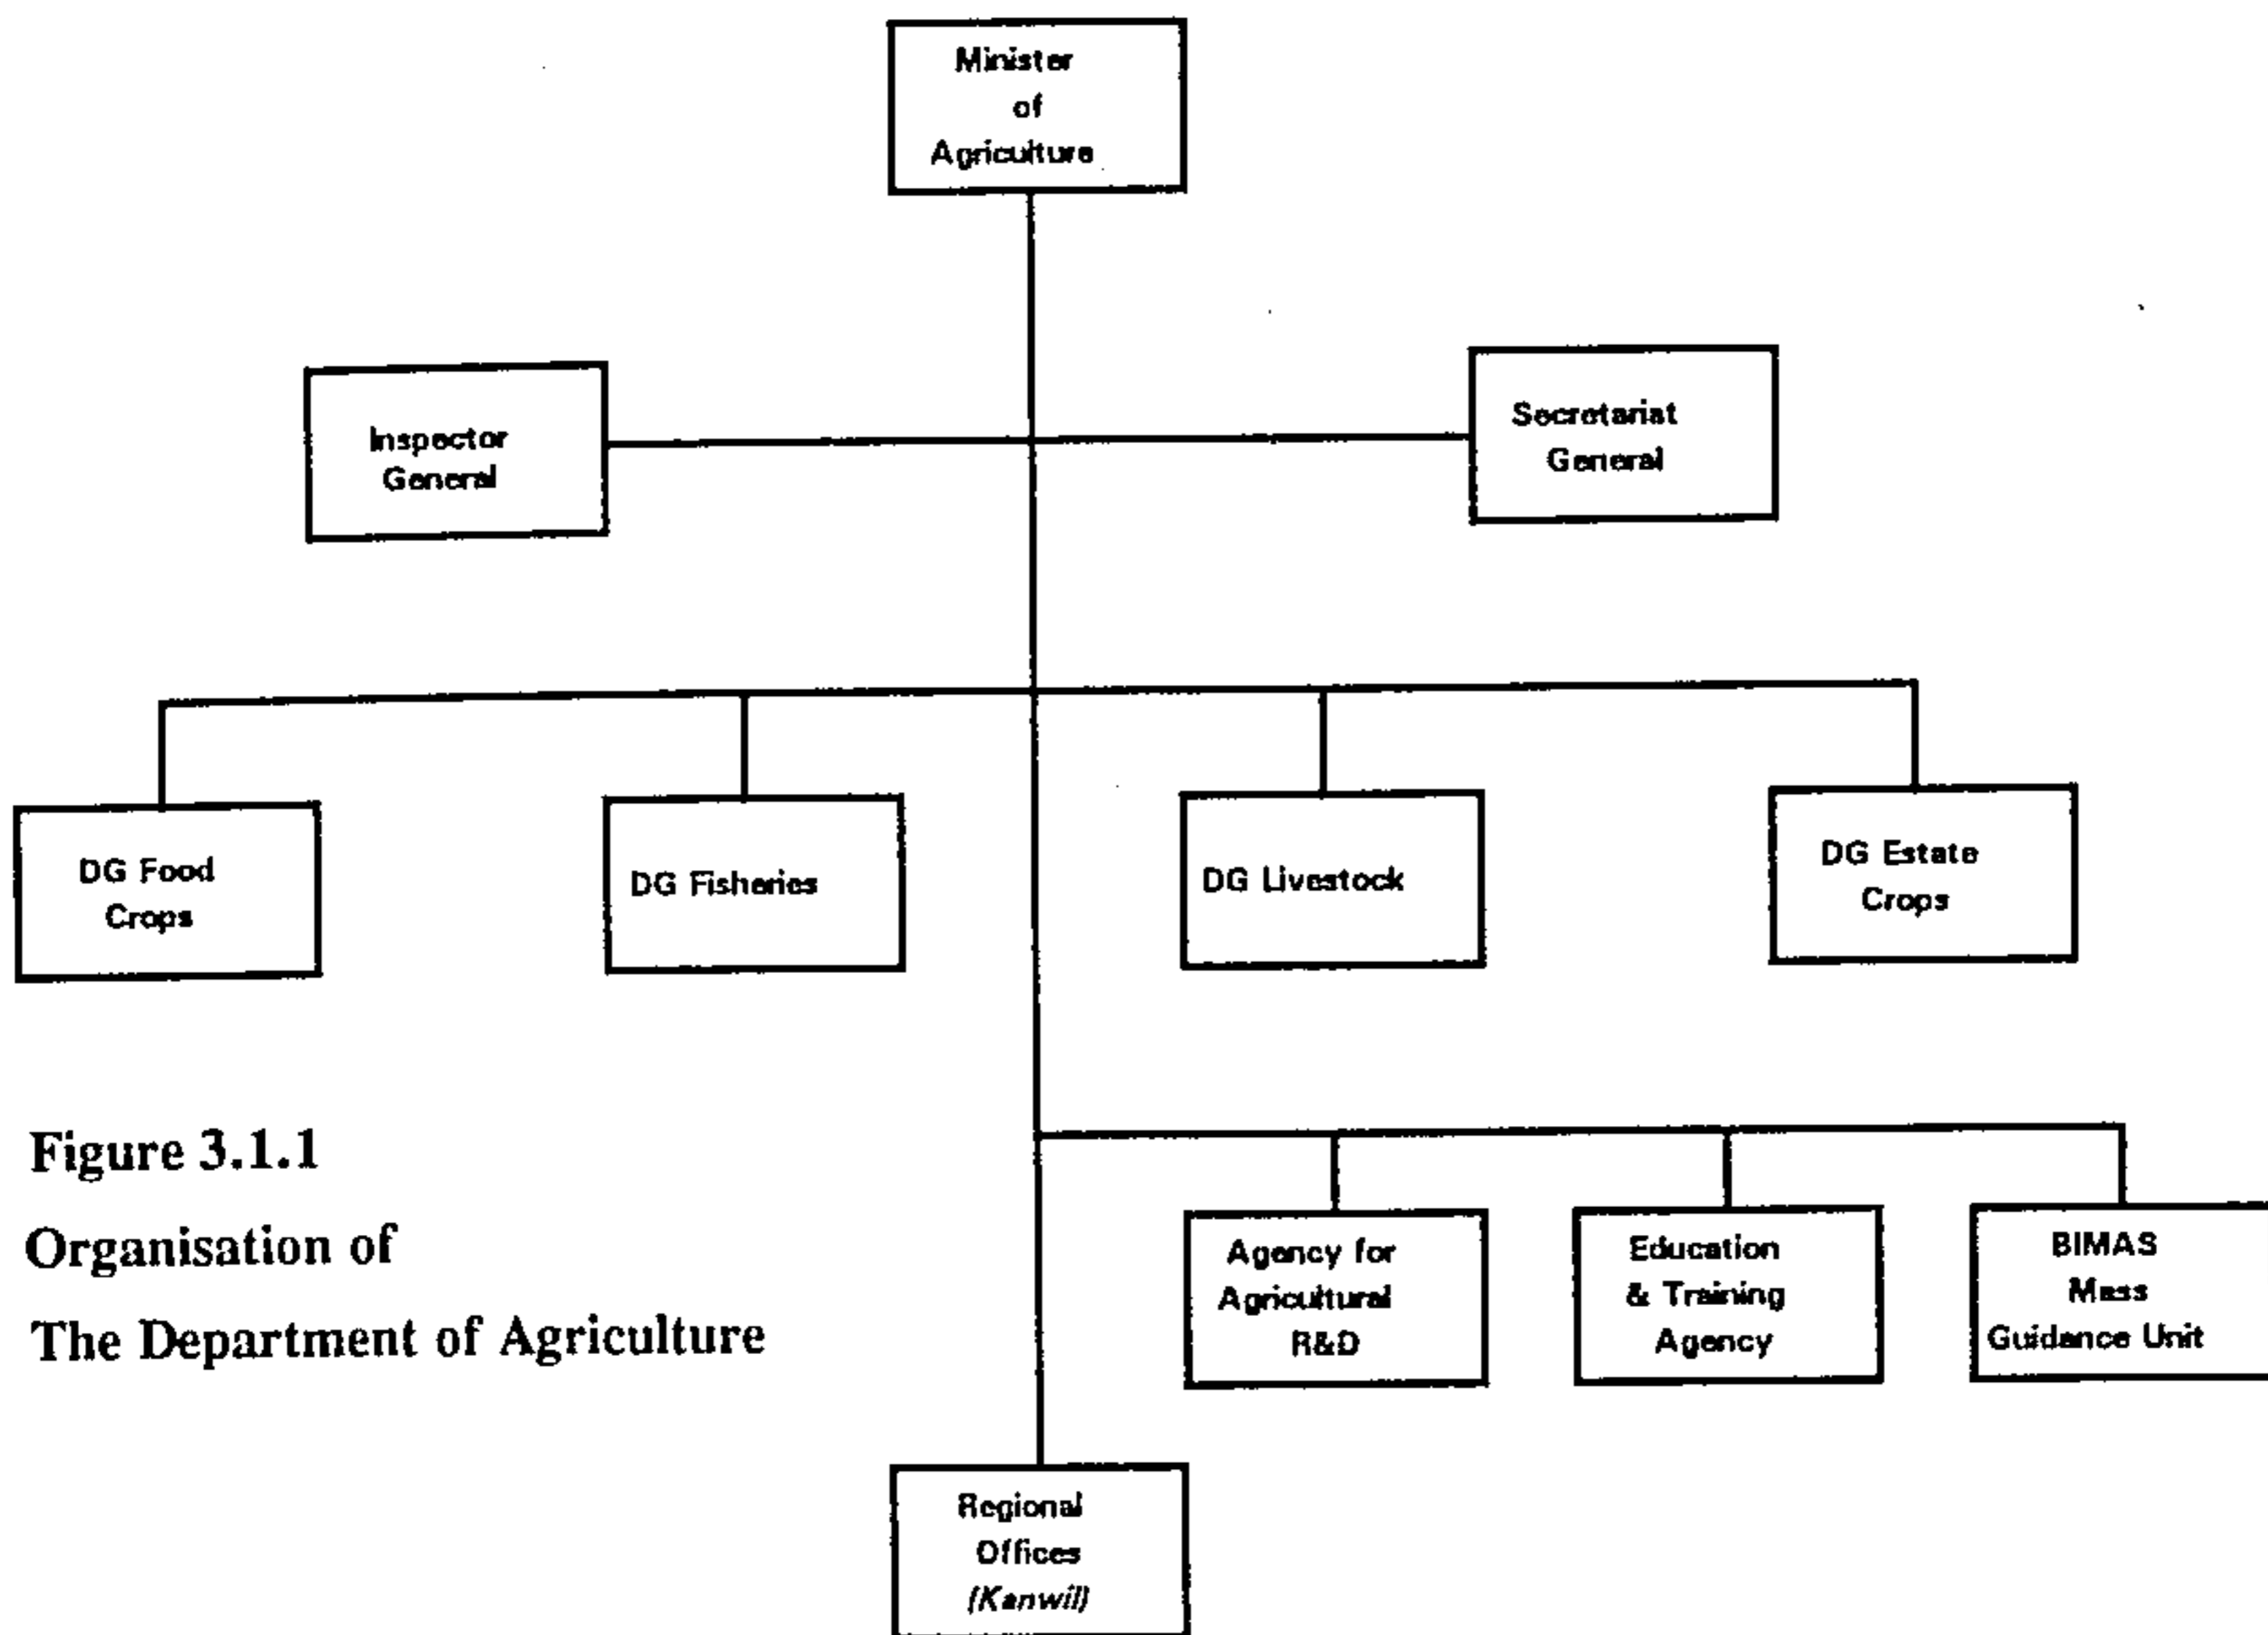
Minister of Agriculture

Inspector General

Secretariat General

DG Food Crops

DG Fisheries

DG Livestock

DG Estate Crops

Figure 3.1.1
Organisation of
The Department of Agriculture

Agency for Agricultural R&D

Education & Training Agency

BIMAS Mass Guidance Unit

Regional Offices (Kanwil)